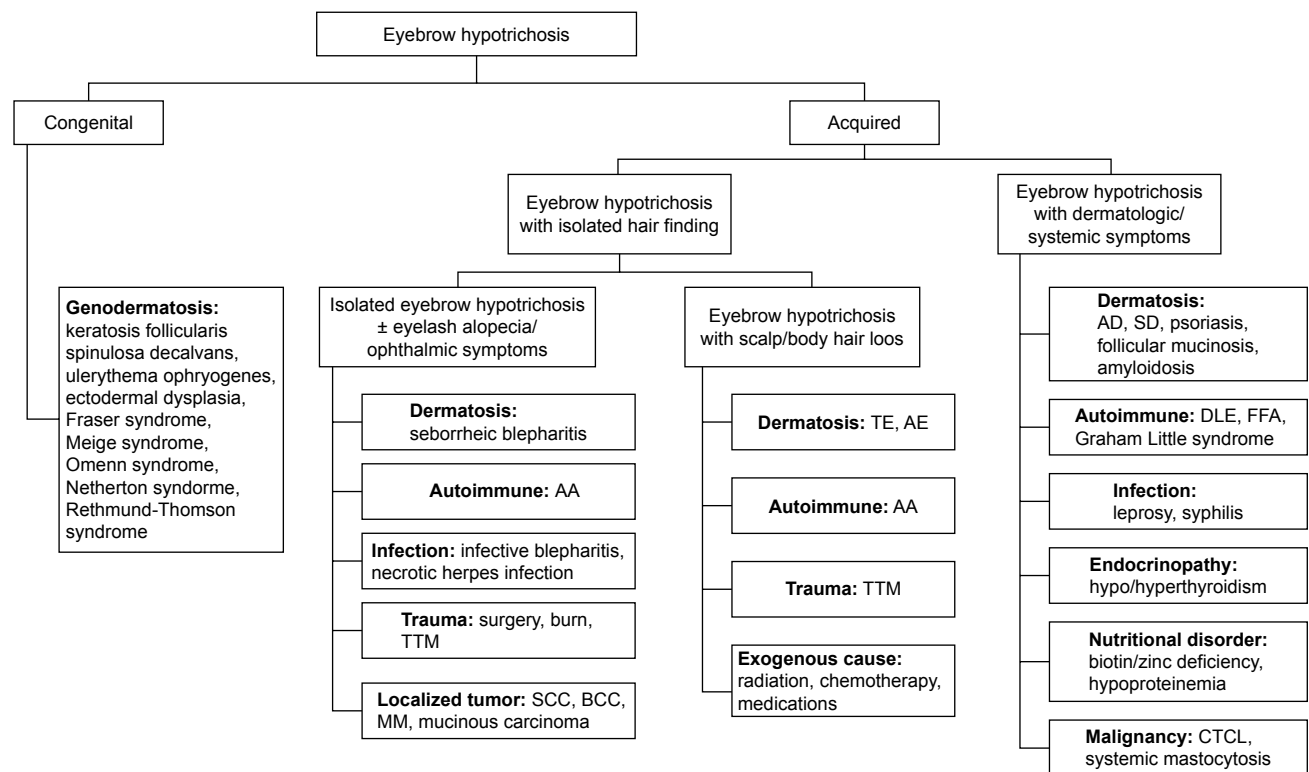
Eyebrow hypotrichosis

Congenital

Acquired

Genodermatosis: keratosis follicularis spinulosa decalvans, ulerythema ophryogenes, ectodermal dysplasia, Fraser syndrome, Meige syndrome, Omenn syndrome, Netherton syndorme, Rethmund-Thomson syndrome

Eyebrow hypotrichosis with isolated hair finding

Isolated eyebrow hypotrichosis ± eyelash alopecia/ ophthalmic symptoms

Dermatosis: seborrheic blepharitis

Autoimmune: AA

Infection: infective blepharitis, necrotic herpes infection

Trauma: surgery, burn, TTM

Localized tumor: SCC, BCC, MM, mucinous carcinoma

Eyebrow hypotrichosis with scalp/body hair loos

Dermatosis: TE, AE

Autoimmune: AA

Trauma: TTM

Exogenous cause: radiation, chemotherapy, medications

Eyebrow hypotrichosis with dermatologic/ systemic symptoms

Dermatosis: AD, SD, psoriasis, follicular mucinosis, amyloidosis

Autoimmune: DLE, FFA, Graham Little syndrome

Infection: leprosy, syphilis

Endocrinopathy: hypo/hyperthyroidism

Nutritional disorder: biotin/zinc deficiency, hypoproteinemia

Malignancy: CTCL, systemic mastocytosis